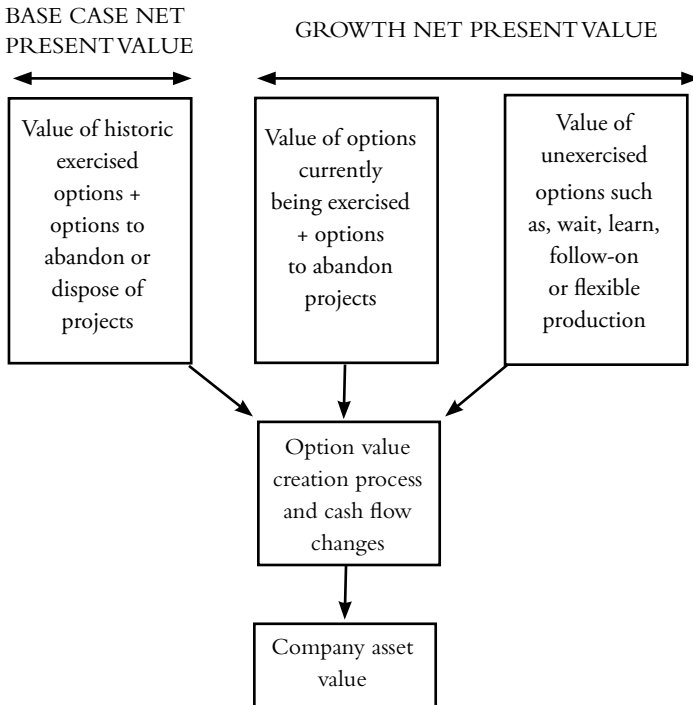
BASE CASE NET PRESENT VALUE

GROWTH NET PRESENT VALUE

Value of historic exercised options + options to abandon or dispose of projects

Value of options currently being exercised + options to abandon projects

Value of unexercised options such as, wait, learn, follow-on or flexible production

Option value creation process and cash flow changes

Company asset value